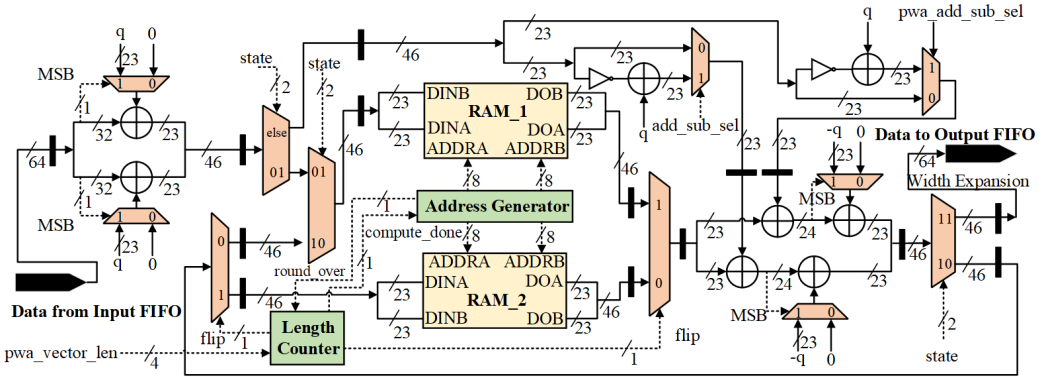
q 0 23 1 0 MSB 1 32 23 64 32 23 1 MSB 1 0 23 q 0 state 2 else 01 46 state 2 01 10 46 46 46 23 23 DINB DOB RAM_1 DINA DOA ADDRA ADDRB 8 8 23 23 23 23 0 1 23 23 add_sub_sel q 23 q pwa_add_sub_sel 1 0 23 -q 0 23 1 0 Data to Output FIFO 64 Width Expansion MSB 24 23 23 11 10 46 46 46 2 state Address Generator 1 compute_done 8 8 ADDRA ADDRB DINA DOA RAM_2 DINB DOB 23 23 23 46 1 0 flip 1 23 23 24 23 MSB 1 0 23 -q 0 round_over 1 0 1 46 46 Data from Input FIFO flip 1 Length Counter pwa_vector_len 4 1